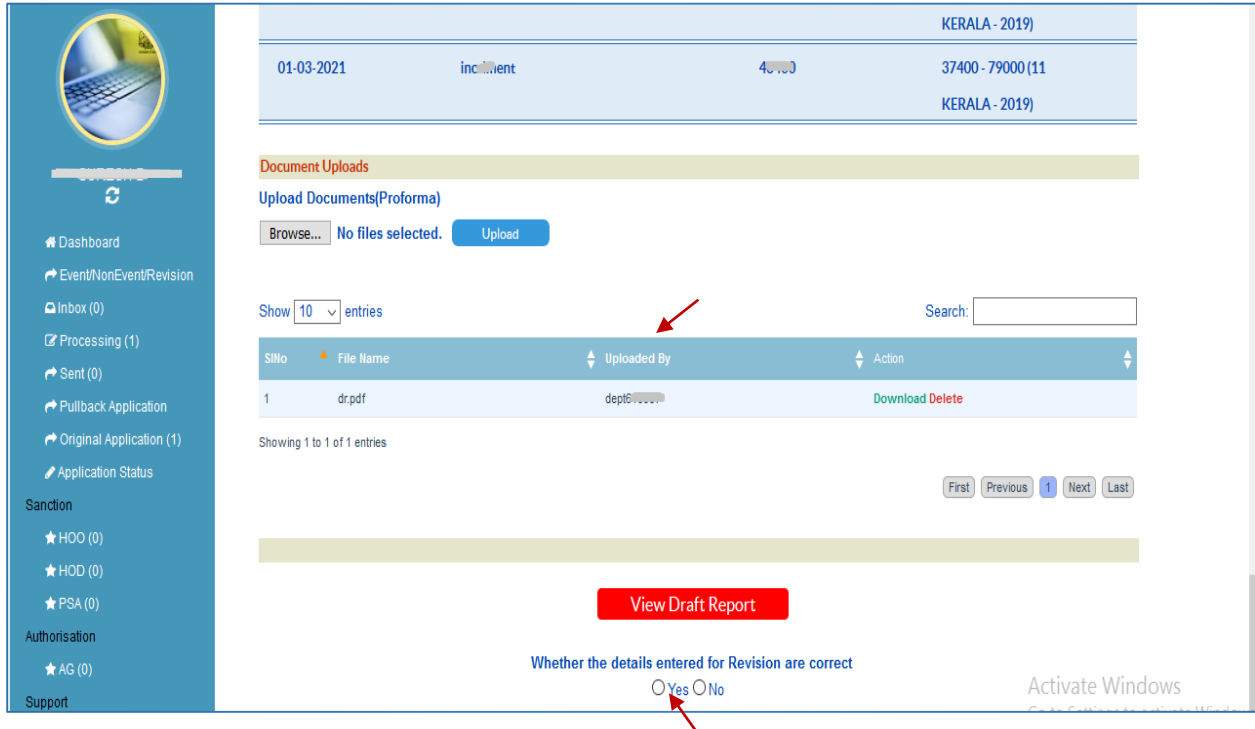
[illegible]

Dashboard
Event/NonEvent/Revision
Inbox (0)
Processing (1)
Sent (0)
Pullback Application
Original Application (1)
Application Status
Sanction
HOO (0)
HOD (0)
PSA (0)
Authorisation
AG (0)
Support

KERALA - 2019)

01-03-2021 inc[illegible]ent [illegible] 37400 - 79000 (11 KERALA - 2019)

Document Uploads

Upload Documents(Proforma)

Browse... No files selected. Upload

Show 10 entries

Search:

| SlNo | File Name | Uploaded By | Action |
|---|---|---|---|
| 1 | dr.pdf | dept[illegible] | Download Delete |

Showing 1 to 1 of 1 entries

First Previous 1 Next Last

View Draft Report

Whether the details entered for Revision are correct

Yes No

Activate Windows
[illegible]